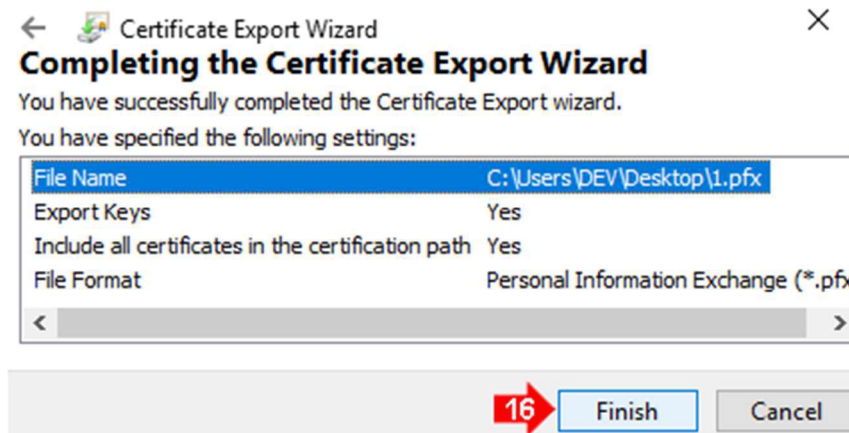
Certificate Export Wizard

Completing the Certificate Export Wizard

You have successfully completed the Certificate Export wizard.

You have specified the following settings:

| | |
|---|---|
| File Name | C:\Users\DEV\Desktop\1.pfx |
| Export Keys | Yes |
| Include all certificates in the certification path | Yes |
| File Format | Personal Information Exchange (*.pfx |

16 Finish Cancel